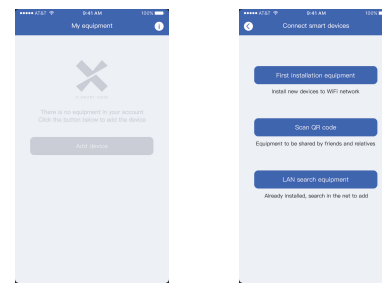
••••• AT&T 9:41 AM 100%

My equipment

There is no equipment in your account Click the button below to add the device.

Add device

••••• AT&T 9:41 AM 100%

Connect smart devices

First installation equipment

Install new devices to WIFI network

Scan QR code

Equipment to be shared by friends and relatives

LAN search equipment

Already installed, search in the net to add